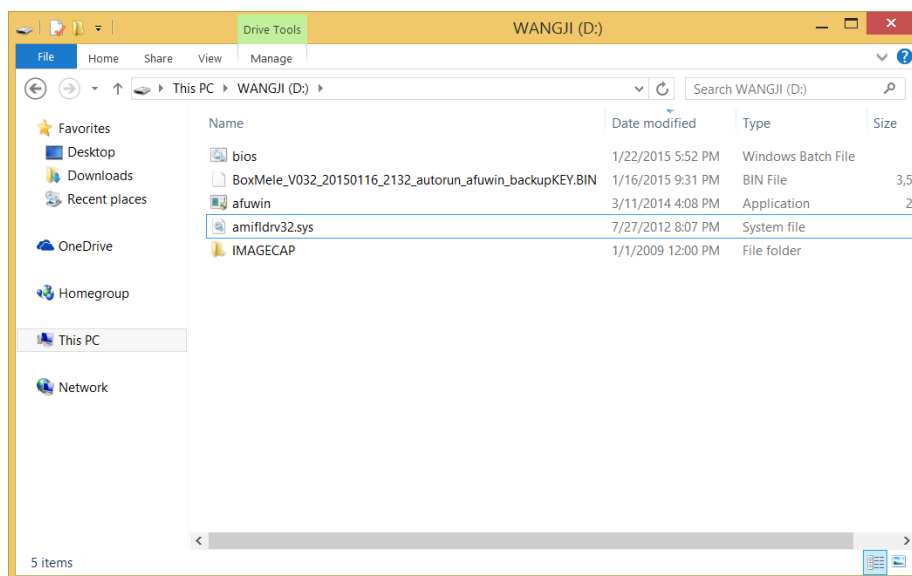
Drive Tools
WANGJI (D:)
File
Home
Share
View
Manage
This PC ▸ WANGJI (D:) ▸
Search WANGJI (D:)

Favorites
Desktop
Downloads
Recent places
OneDrive
Homegroup
This PC
Network

| Name | Date modified | Type | Size |
|---|---|---|---|
| bios | 1/22/2015 5:52 PM | Windows Batch File | |
| BoxMele_V032_20150116_2132_autorun_afuwin_backupKEY.BIN | 1/16/2015 9:31 PM | BIN File | 3,5 |
| afuwin | 3/11/2014 4:08 PM | Application | 2 |
| amifldrv32.sys | 7/27/2012 8:07 PM | System file | |
| IMAGECAP | 1/1/2009 12:00 PM | File folder | |

5 items